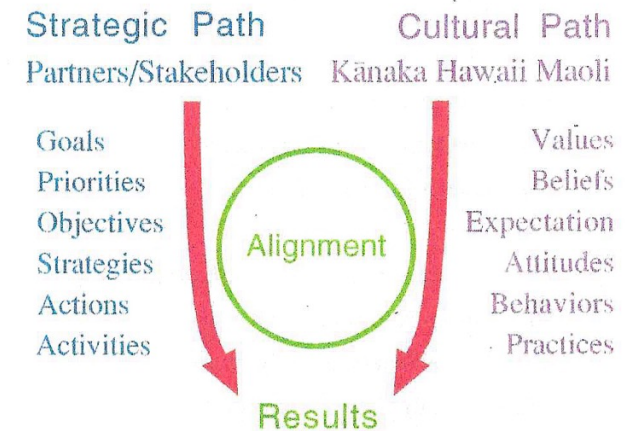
Strategic Path
Partners/Stakeholders

Goals
Priorities
Objectives
Strategies
Actions
Activities

Cultural Path
Kānaka Hawaii Maoli

Values
Beliefs
Expectation
Attitudes
Behaviors
Practices

Alignment

Results